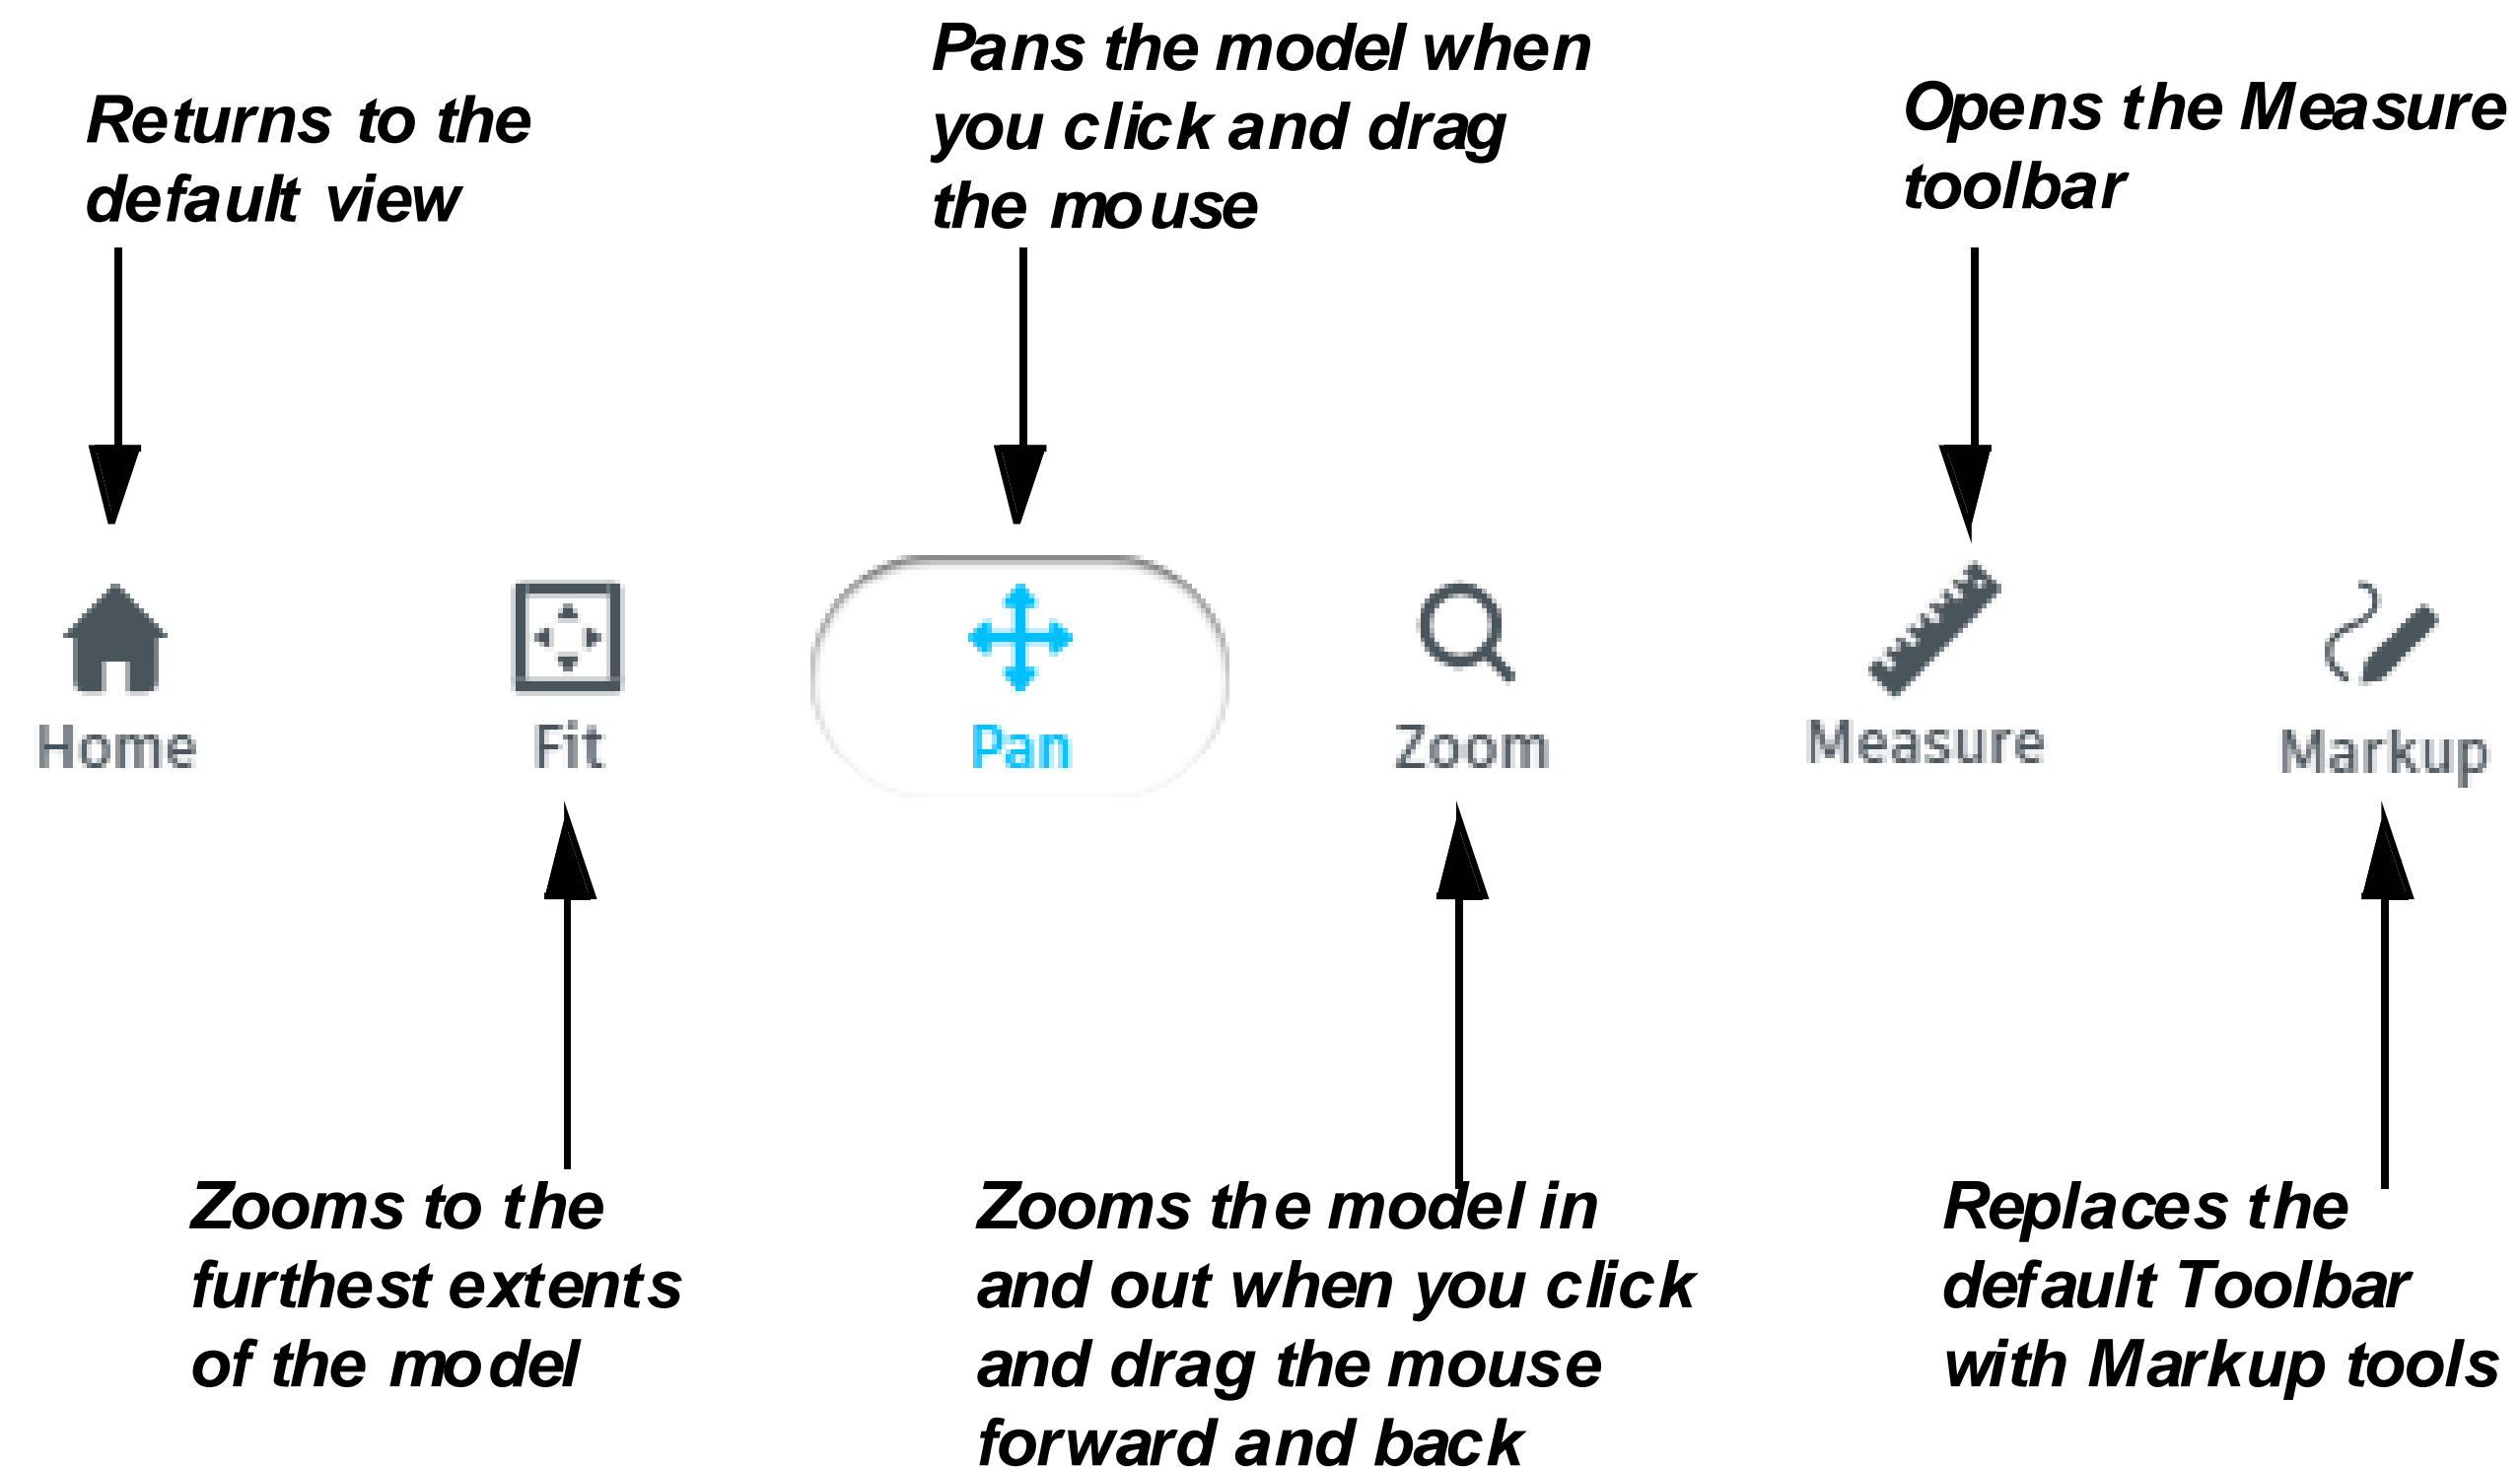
Returns to the default view

Pans the model when you click and drag the mouse

Opens the Measure toolbar

Home

Fit

Pan

Zoom

Measure

Markup

Zooms to the furthest extents of the model

Zooms the model in and out when you click and drag the mouse forward and back

Replaces the default Toolbar with Markup tools